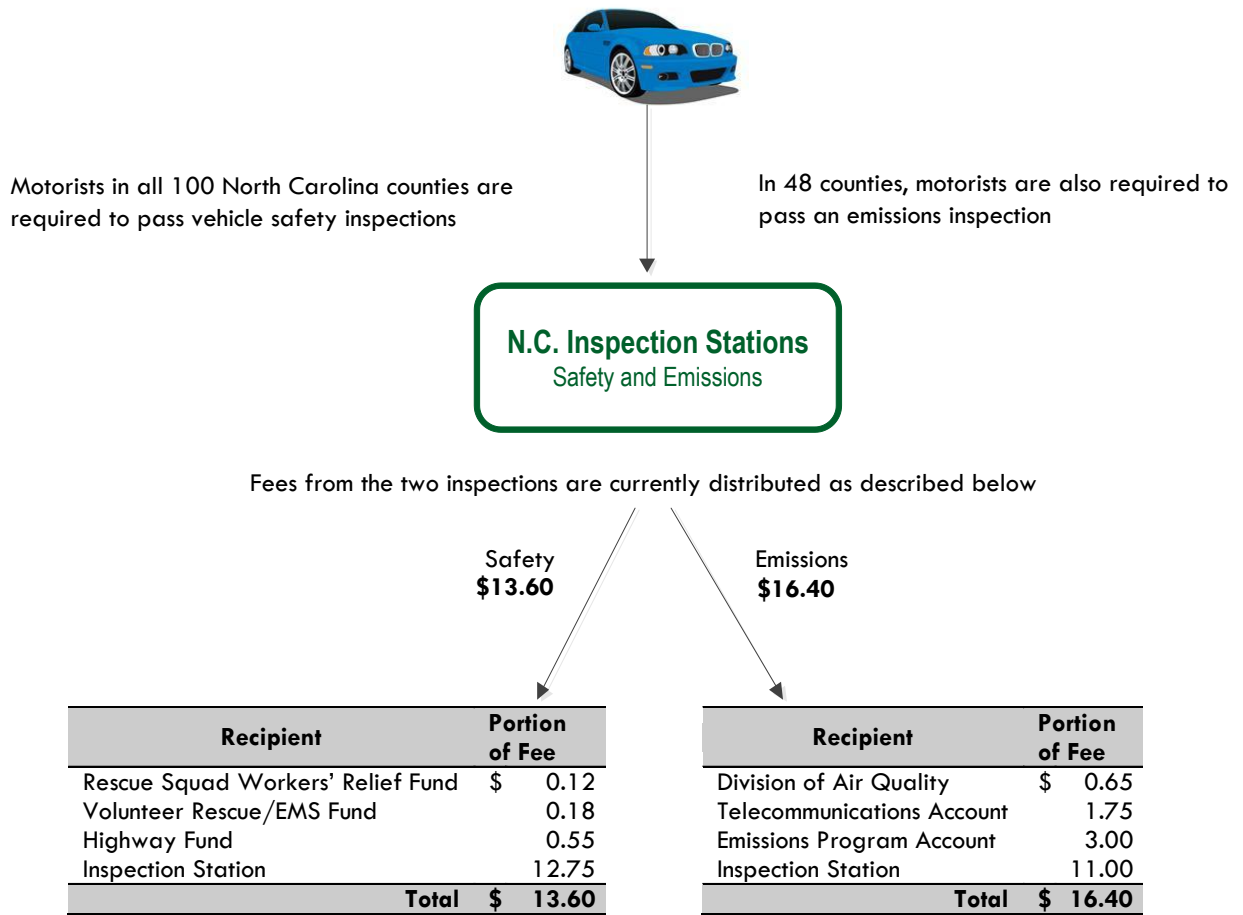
Motorists in all 100 North Carolina counties are required to pass vehicle safety inspections

In 48 counties, motorists are also required to pass an emissions inspection

N.C. Inspection Stations
Safety and Emissions

Fees from the two inspections are currently distributed as described below

Safety
**$13.60**

Emissions
**$16.40**

| Recipient | Portion of Fee |
|---|---|
| Rescue Squad Workers' Relief Fund | \$ 0.12 |
| Volunteer Rescue/EMS Fund | 0.18 |
| Highway Fund | 0.55 |
| Inspection Station | 12.75 |
| **Total** | **\$ 13.60** |

| Recipient | Portion of Fee |
|---|---|
| Division of Air Quality | \$ 0.65 |
| Telecommunications Account | 1.75 |
| Emissions Program Account | 3.00 |
| Inspection Station | 11.00 |
| **Total** | **\$ 16.40** |